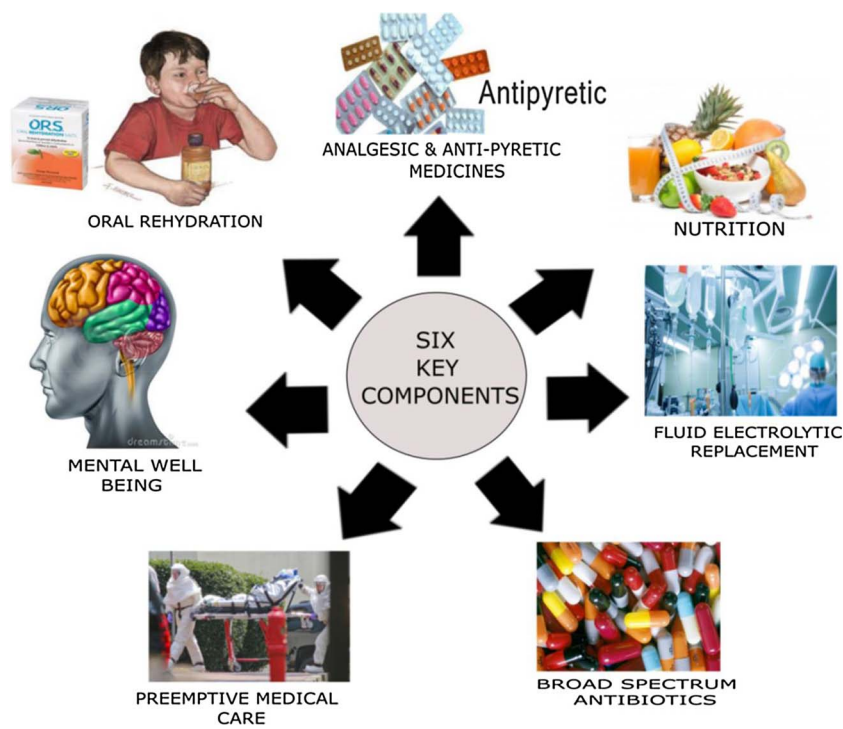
Antipyretic

ANALGESIC & ANTI-PYRETIC MEDICINES

ORS

ORAL REHYDRATION

NUTRITION

SIX KEY COMPONENTS

FLUID ELECTROLYTIC REPLACEMENT

MENTAL WELL BEING

PREEMPTIVE MEDICAL CARE

BROAD SPECTRUM ANTIBIOTICS